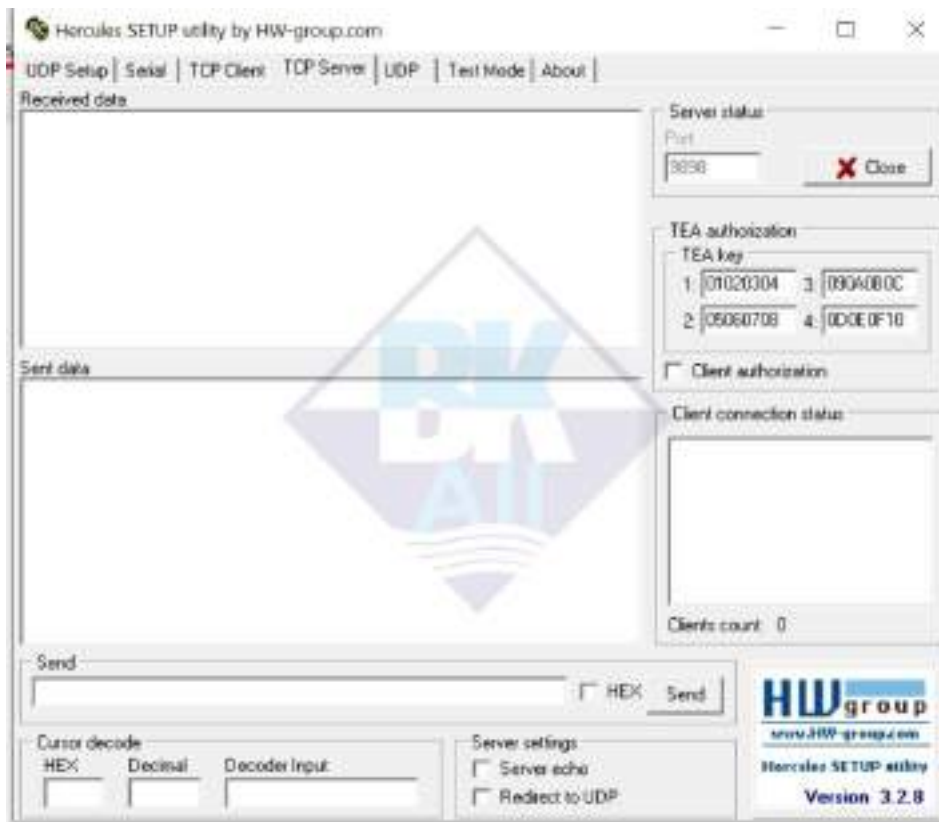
Hercules SETUP utility by HW-group.com

UDP Setup | Serial | TCP Client | TCP Server | UDP | Test Mode | About

Received data

Server status
Port
9898
Close

TEA authorization
TEA key
1: 01020304
3: 090A0B0C
2: 05060708
4: 0D0E0F10

Client authorization

Sent data

Client connection status

BK All

Clients count: 0

Send
HEX
Send

HW group
www.HW-group.com
Hercules SETUP utility
Version 3.2.8

Cursor decode
HEX
Decimal
Decoder Input

Server settings
Server echo
Redirect to UDP